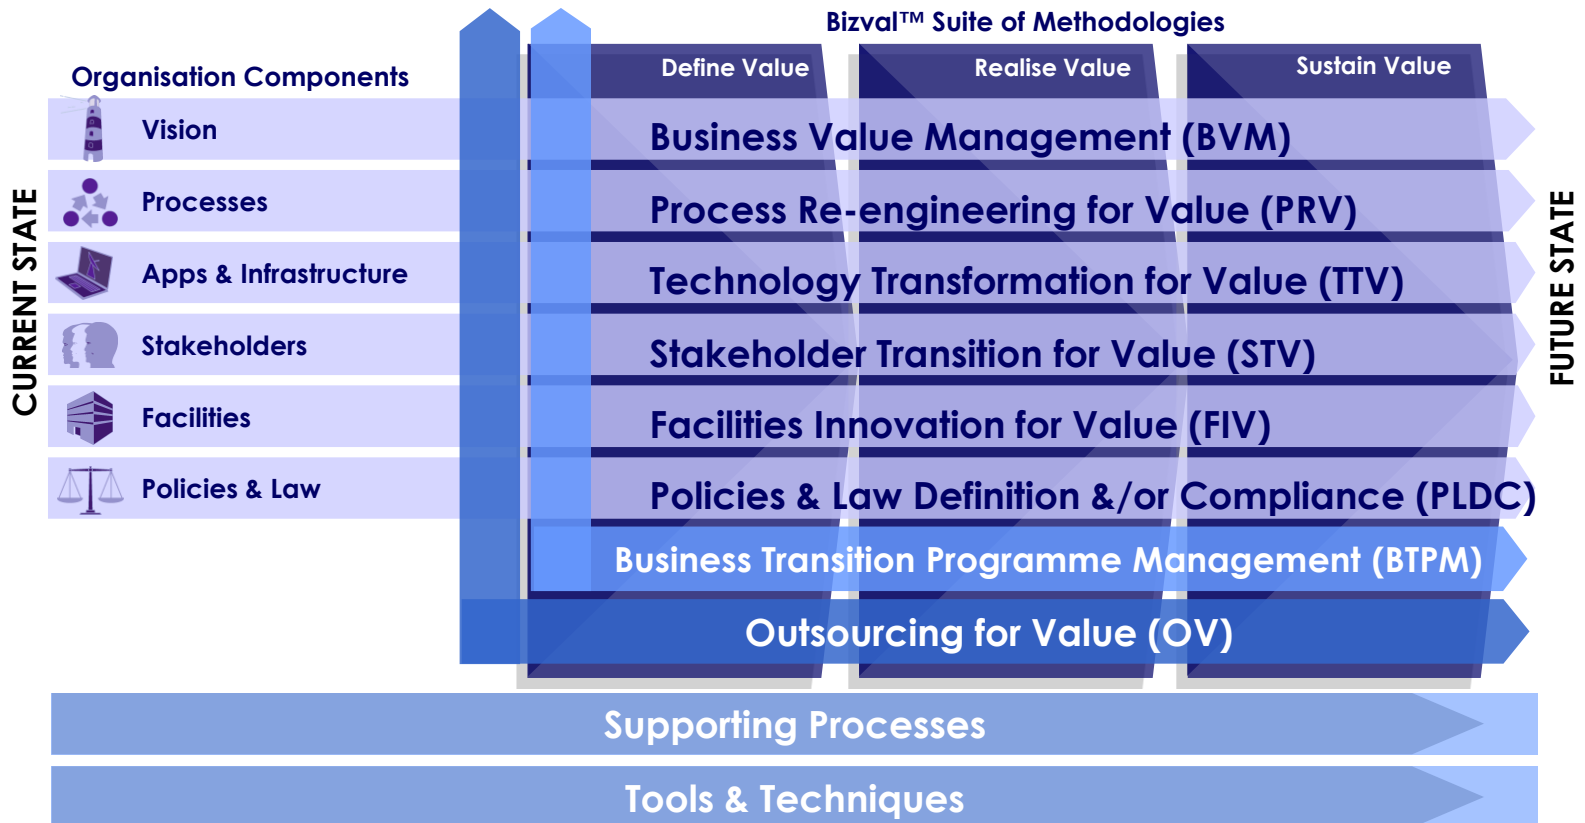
Bizval™ Suite of Methodologies

Organisation Components

Define Value

Realise Value

Sustain Value

CURRENT STATE

Vision

Processes

Apps & Infrastructure

Stakeholders

Facilities

Policies & Law

Business Value Management (BVM)

Process Re-engineering for Value (PRV)

Technology Transformation for Value (TTV)

Stakeholder Transition for Value (STV)

Facilities Innovation for Value (FIV)

Policies & Law Definition &/or Compliance (PLDC)

Business Transition Programme Management (BTPM)

Outsourcing for Value (OV)

FUTURE STATE

Supporting Processes

Tools & Techniques